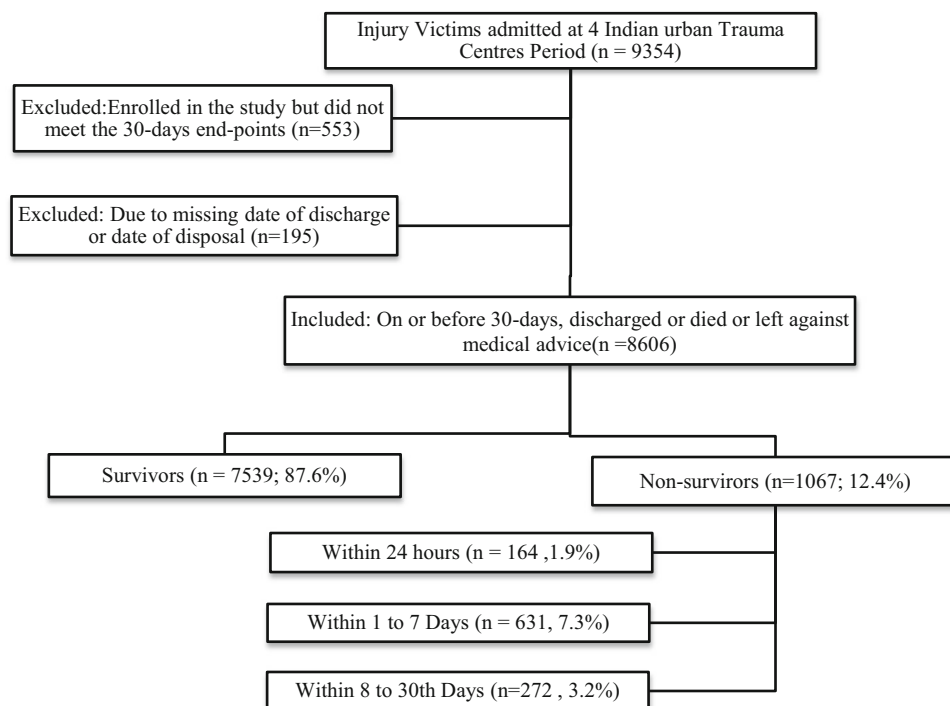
Injury Victims admitted at 4 Indian urban Trauma Centres Period (n = 9354)

Excluded:Enrolled in the study but did not meet the 30-days end-points (n=553)

Excluded: Due to missing date of discharge or date of disposal (n=195)

Included: On or before 30-days, discharged or died or left against medical advice(n =8606)

Survivors (n = 7539; 87.6%)

Non-survirors (n=1067; 12.4%)

Within 24 hours (n = 164 ,1.9%)

Within 1 to 7 Days (n = 631, 7.3%)

Within 8 to 30th Days (n=272 , 3.2%)